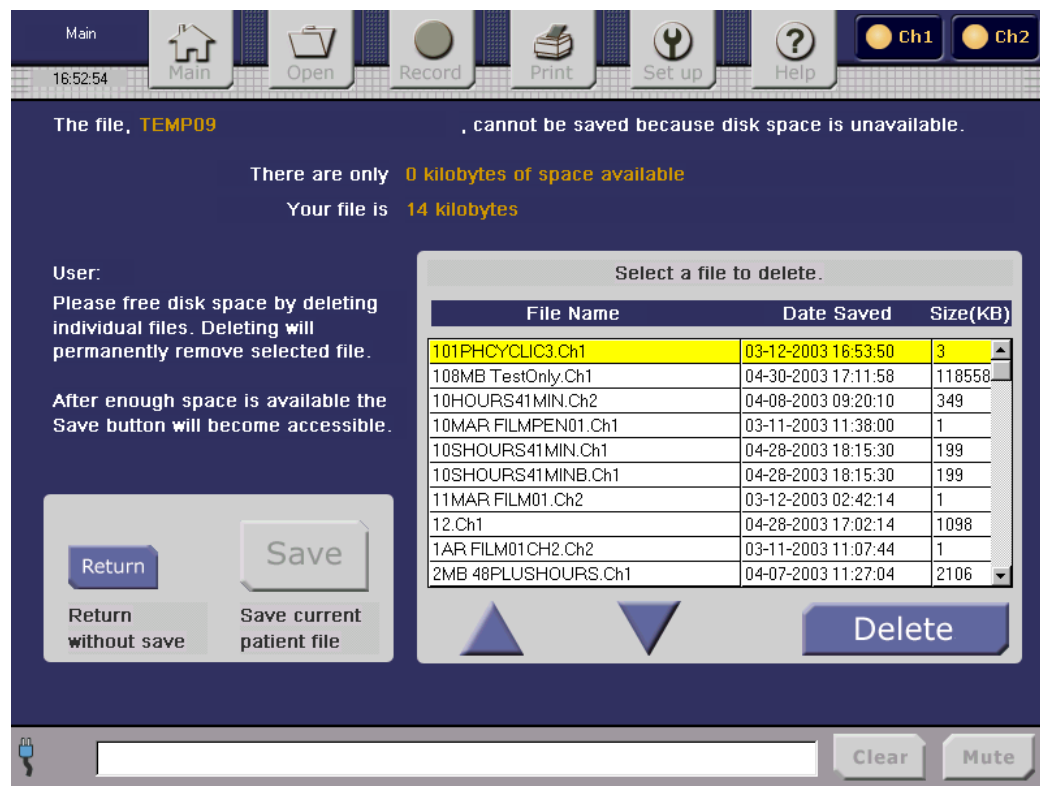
Main
16:52:54
Main Open Record Print Set up Help
Ch1 Ch2

The file, TEMP09 , cannot be saved because disk space is unavailable.

There are only 0 kilobytes of space available
Your file is 14 kilobytes

User:
Please free disk space by deleting individual files. Deleting will permanently remove selected file.

After enough space is available the Save button will become accessible.

Select a file to delete.

| File Name | Date Saved | Size(KB) |
|---|---|---|
| 101PHCYCLIC3.Ch1 | 03-12-2003 16:53:50 | 3 |
| 108MB TestOnly.Ch1 | 04-30-2003 17:11:58 | 118558 |
| 10HOURS41MIN.Ch2 | 04-08-2003 09:20:10 | 349 |
| 10MAR FILMPEN01.Ch1 | 03-11-2003 11:38:00 | 1 |
| 10SHOURS41MIN.Ch1 | 04-28-2003 18:15:30 | 199 |
| 10SHOURS41MINB.Ch1 | 04-28-2003 18:15:30 | 199 |
| 11MAR FILM01.Ch2 | 03-12-2003 02:42:14 | 1 |
| 12.Ch1 | 04-28-2003 17:02:14 | 1098 |
| 1AR FILM01CH2.Ch2 | 03-11-2003 11:07:44 | 1 |
| 2MB 48PLUSHOURS.Ch1 | 04-07-2003 11:27:04 | 2106 |

Return
Return without save

Save
Save current patient file

Delete

Clear Mute